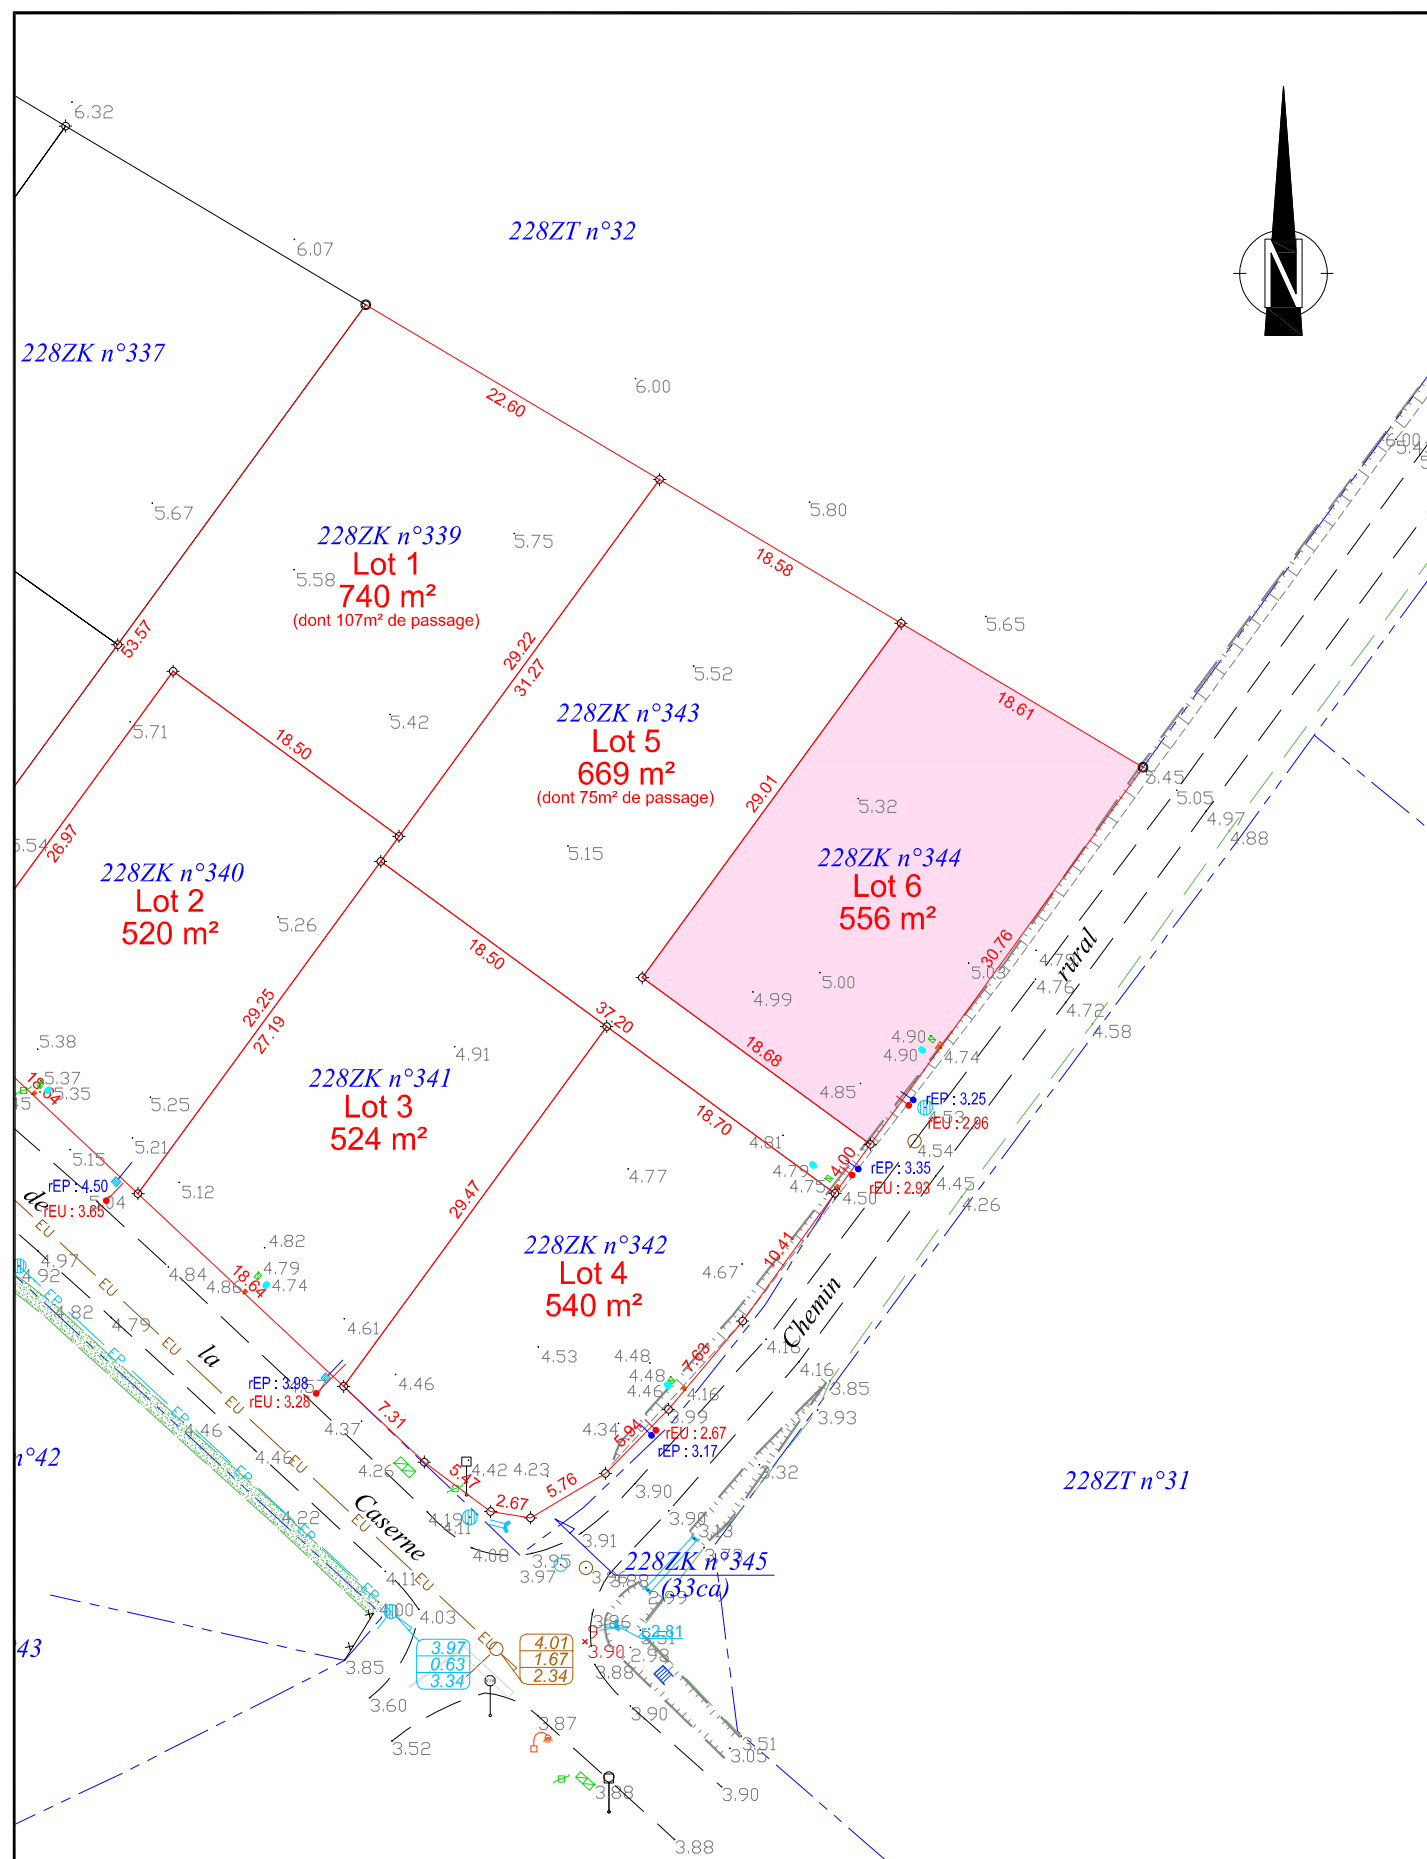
6.32
228ZT n°32
N
6.07
228ZK n°337
6.00
22.60
5.80
5.67
228ZK n°339
Lot 1
740 m²
(dont 107m² de passage)
5.75
5.58
18.58
5.65
53.57
29.22
31.27
5.52
18.61
5.71
5.42
228ZK n°343
Lot 5
669 m²
(dont 75m² de passage)
18.50
29.01
5.45
5.32
5.05
4.97
4.88
26.97
5.15
228ZK n°344
Lot 6
556 m²
228ZK n°340
Lot 2
520 m²
5.26
18.50
30.76
5.03
rural
4.76
5.00
4.99
29.25
27.19
37.20
4.72
4.58
5.38
4.91
18.68
4.90
4.90
4.74
5.37
5.35
228ZK n°341
Lot 3
524 m²
4.85
rEP : 3.25
rEU : 2.86
5.25
18.70
4.81
4.54
5.21
4.77
4.79
4.00
rEP : 3.35
rEU : 2.93
4.45
5.15
rEP : 4.50
rEU : 3.65
5.12
4.75
4.50
4.26
29.47
de
228ZK n°342
Lot 4
540 m²
4.82
10.41
4.97
4.92
18.64
4.79
4.74
4.84
4.88
4.67
4.82
4.79
Chemin
4.61
4.18
la
4.53
4.48
4.48
7.68
4.16
3.85
rEP : 3.98
rEU : 3.28
4.46
4.46
4.16
3.99
3.93
7.31
4.34
5.94
rEU : 2.67
rEP : 3.17
n°42
4.46
4.37
4.46
5.47
4.42
4.23
3.32
228ZT n°31
4.26
5.76
3.90
2.67
Caserme
4.22
4.19
4.11
3.90
3.18
4.08
3.91
228ZK n°345
(33ca)
3.95
3.97
4.11
3.88
2.99
4.00
4.03
3.86
2.81
43
3.97
0.63
3.34
4.01
1.67
2.34
3.90
2.98
3.85
3.88
3.60
3.87
3.90
3.51
3.52
3.05
3.88
3.90
3.88
EU
EP